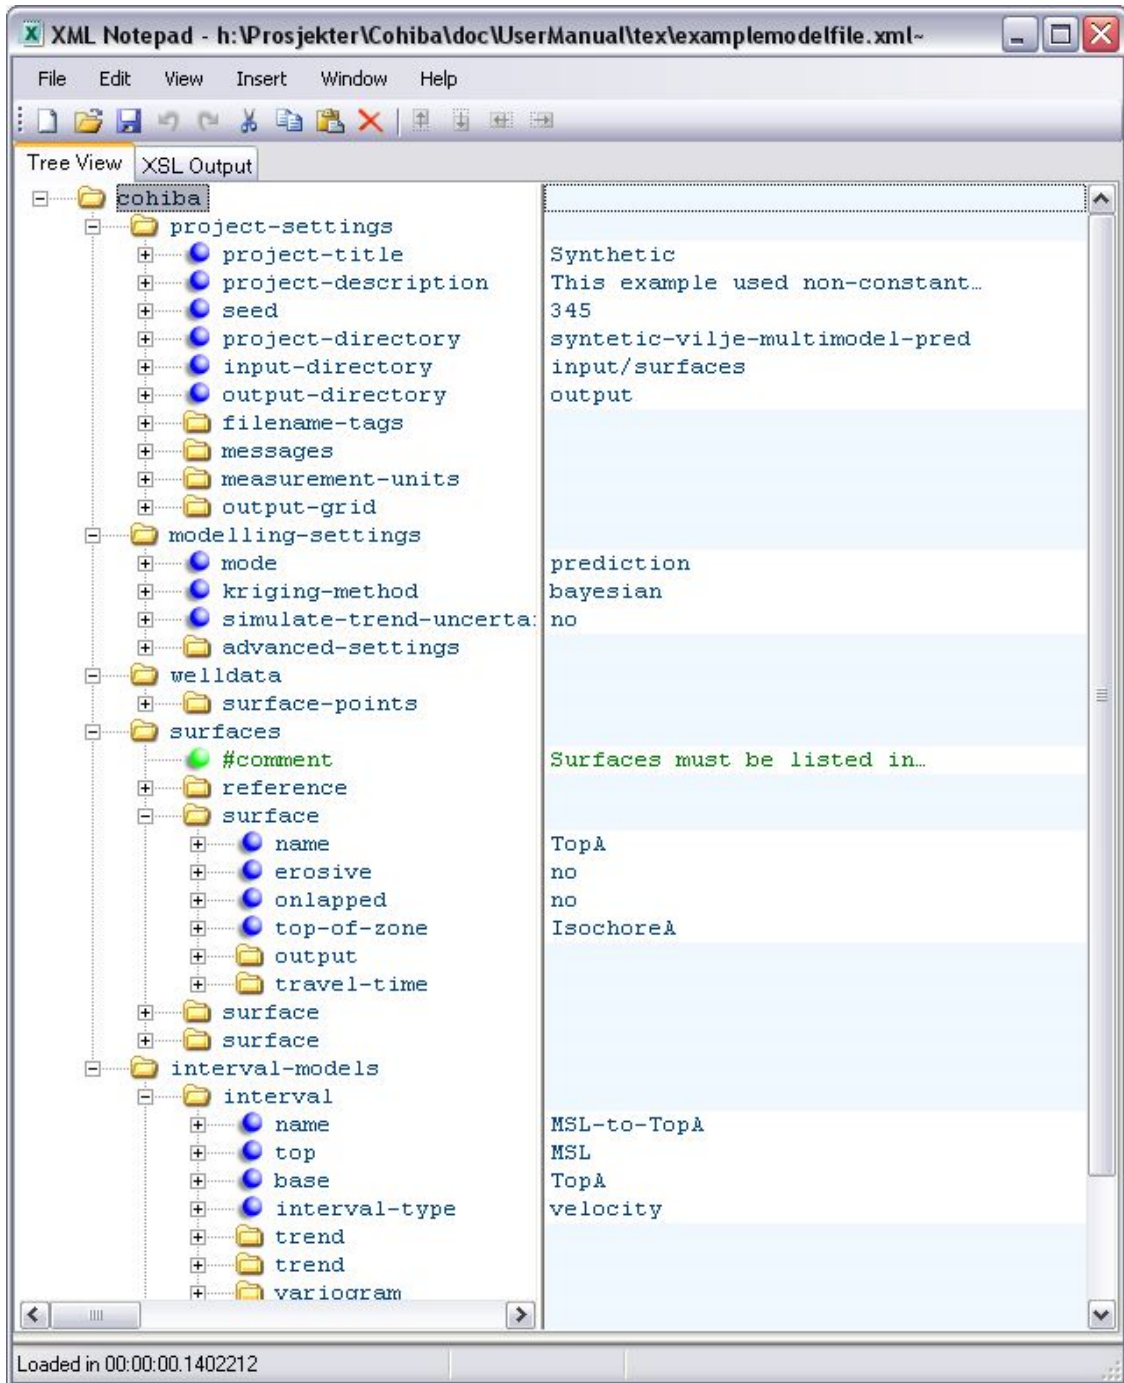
XML Notepad - h:\Prosjekter\Cohiba\doc\UserManual\tex\examplemodelfile.xml~

File Edit View Insert Window Help

Tree View XSL Output

cohiba
project-settings
project-title Synthetic
project-description This example used non-constant…
seed 345
project-directory syntetic-vilje-multimodel-pred
input-directory input/surfaces
output-directory output
filename-tags
messages
measurement-units
output-grid
modelling-settings
mode prediction
kriging-method bayesian
simulate-trend-uncerta: no
advanced-settings
welldata
surface-points
surfaces
#comment Surfaces must be listed in…
reference
surface
name TopA
erosive no
onlapped no
top-of-zone IsochoreA
output
travel-time
surface
surface
interval-models
interval
name MSL-to-TopA
top MSL
base TopA
interval-type velocity
trend
trend
variogram

Loaded in 00:00:00.1402212